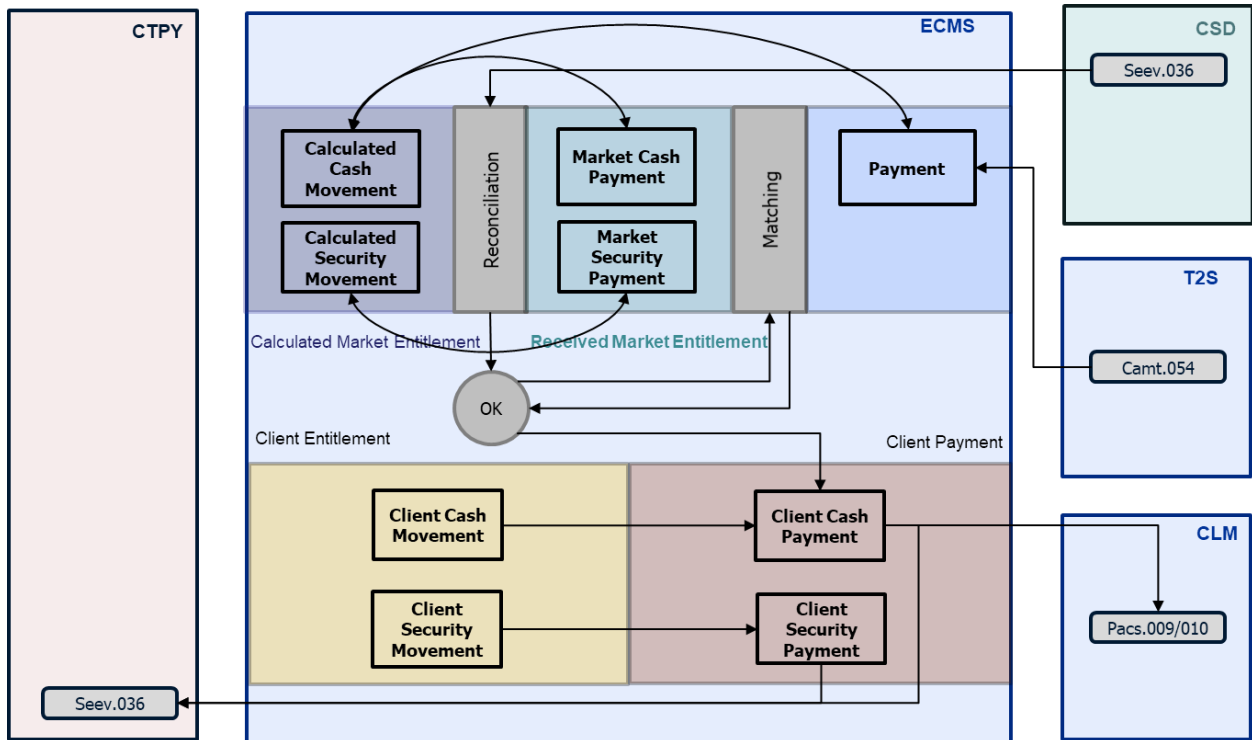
CTPY

ECMS

CSD

Seev.036

Calculated Cash Movement

Calculated Security Movement

Reconciliation

Market Cash Payment

Market Security Payment

Matching

Payment

T2S

Calculated Market Entitlement

Received Market Entitlement

Camt.054

OK

Client Entitlement

Client Payment

Client Cash Movement

Client Cash Payment

CLM

Client Security Movement

Client Security Payment

Pacs.009/010

Seev.036